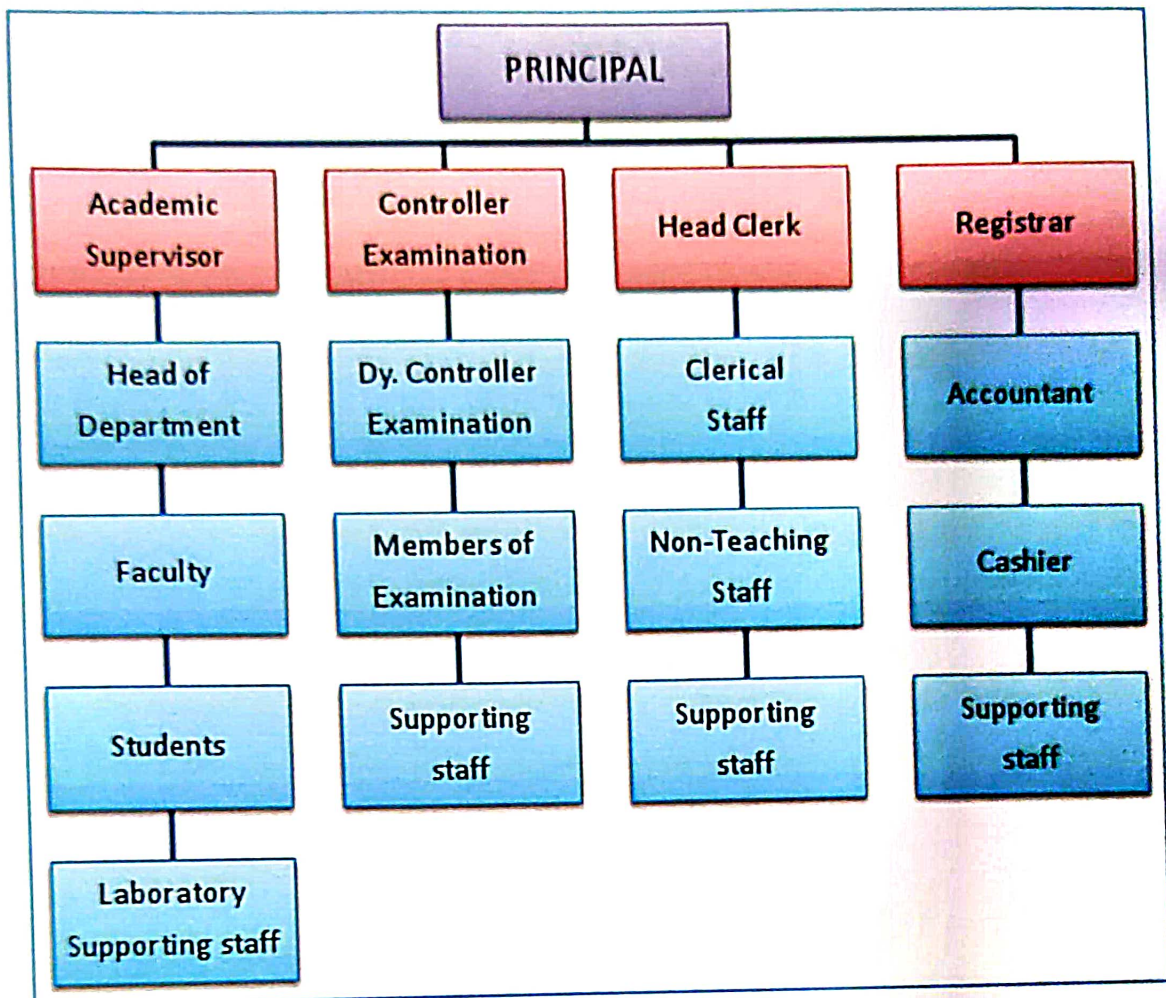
PRINCIPAL

Academic Supervisor

Head of Department

Faculty

Students

Laboratory Supporting staff

Controller Examination

Dy. Controller Examination

Members of Examination

Supporting staff

Head Clerk

Clerical Staff

Non-Teaching Staff

Supporting staff

Registrar

Accountant

Cashier

Supporting staff